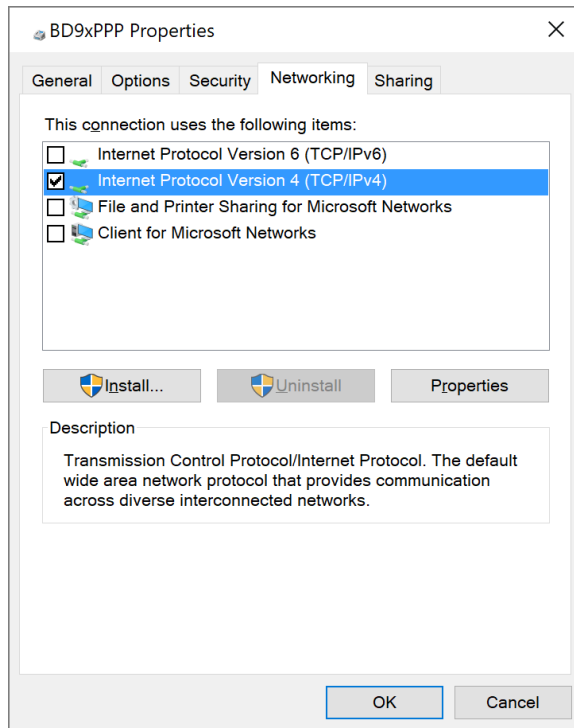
BD9xPPP Properties

General Options Security Networking Sharing

This connection uses the following items:

Internet Protocol Version 6 (TCP/IPv6)
Internet Protocol Version 4 (TCP/IPv4)
File and Printer Sharing for Microsoft Networks
Client for Microsoft Networks

Install... Uninstall Properties

Description

Transmission Control Protocol/Internet Protocol. The default wide area network protocol that provides communication across diverse interconnected networks.

OK Cancel